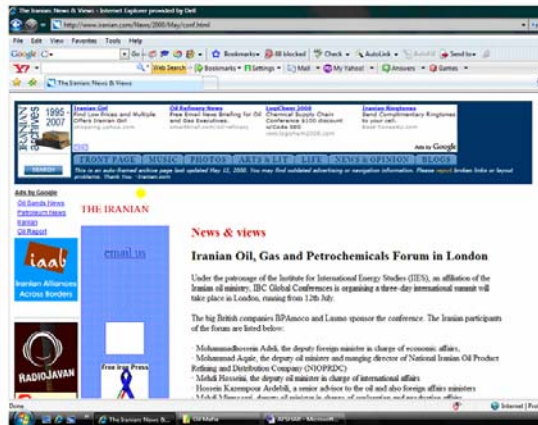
The Iranian: News & Views - Internet Explorer provided by Dell

http://www.iranian.com/News/2000/May/conf.html

File Edit View Favorites Tools Help

Google G- Go Bookmarks- Blocked Check AutoLink AutoFill Send to

Y! Web Search Bookmarks Settings Mail My Yahoo! Answers Games

The Iranian: News & Views

IRANIAN archives 1995 - 2007

Iranian Girl
Find Low Prices and Multiple Offers Iranian Girl
shopping.yahoo.com

Oil Refinery News
Free Email News Briefing for Oil and Gas Executives.
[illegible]

LogiChem 2008
Chemical Supply Chain Conference $150 discount w/Code 500
www.logichem2008.com

Iranian Ringtones
Send Complimentary Ringtones to your cell.
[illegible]

Ads by Google

SEARCH

FRONT PAGE | MUSIC | PHOTOS | ARTS & LIT | LIFE | NEWS & OPINION | BLOGS

This is an auto-framed archive page last updated May 12, 2000. You may find outdated advertising or navigation information. Please report broken links or layout problems. Thank You - iranian.com

Ads by Google
Oil Sands News
Petroleum News
Iranian
Oil Report

THE IRANIAN

email us

iaab
Iranian Alliances Across Borders

RADIOJAVAN

Free Iran Press

News & views

Iranian Oil, Gas and Petrochemicals Forum in London

Under the patronage of the Institute for International Energy Studies (IIES), an affiliation of the Iranian oil ministry, IBC Global Conferences is organising a three-day international summit will take place in London, running from 12th July.

The big British companies BPAmoco and Lasmo sponsor the conference. The Iranian participants of the forum are listed below:

· Mohammadhossein Adeli, the deputy foreign minister in charge of economic affairs,
· Mohammad Aqaie, the deputy oil minister and manging director of National Iranian Oil Product Refining and Distribution Company (NIOPRDC)
· Mehdi Hosseini, the deputy oil minister in charge of international affairs
· Hossein Kazempour Ardebili, a senior advisor to the oil and also foreign affairs ministers
· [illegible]

Done

The Iranian: News & ...

Internet | Pro